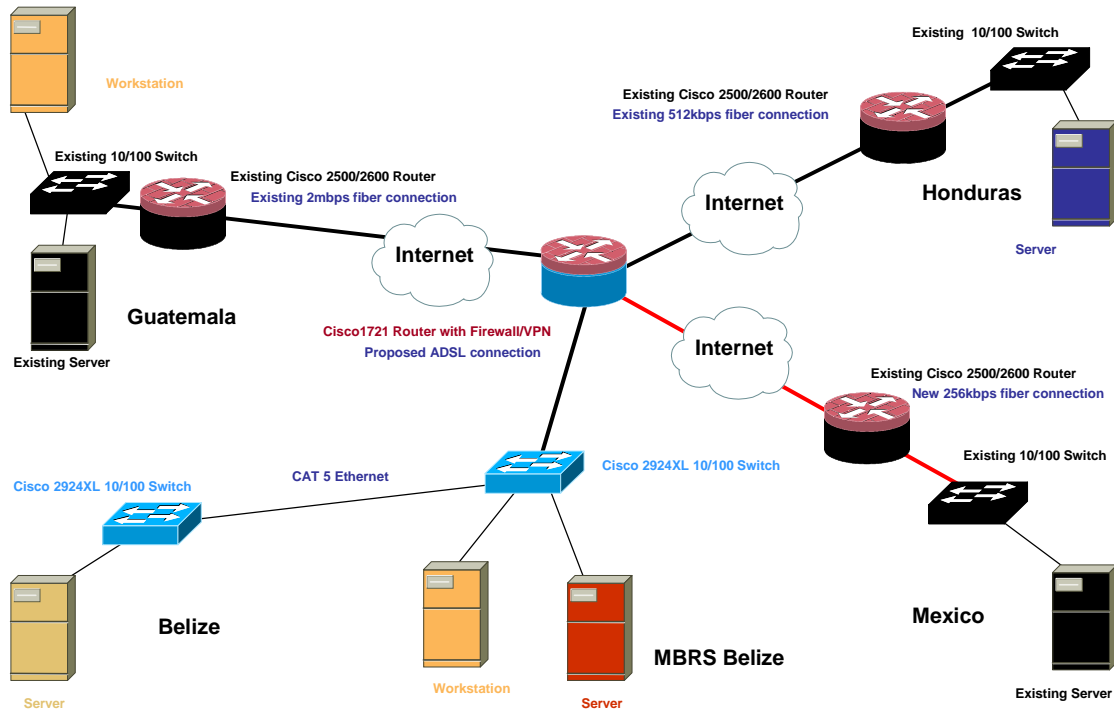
Workstation

Existing 10/100 Switch

Existing Cisco 2500/2600 Router

Existing 2mbps fiber connection

Internet

Existing Server

Guatemala

Cisco1721 Router with Firewall/VPN

Proposed ADSL connection

Existing Cisco 2500/2600 Router

Existing 512kbps fiber connection

Existing 10/100 Switch

Internet

Honduras

Server

Internet

Existing Cisco 2500/2600 Router

New 256kbps fiber connection

Existing 10/100 Switch

Mexico

Existing Server

Cisco 2924XL 10/100 Switch

CAT 5 Ethernet

Cisco 2924XL 10/100 Switch

Belize

Server

Workstation

Server

MBRS Belize